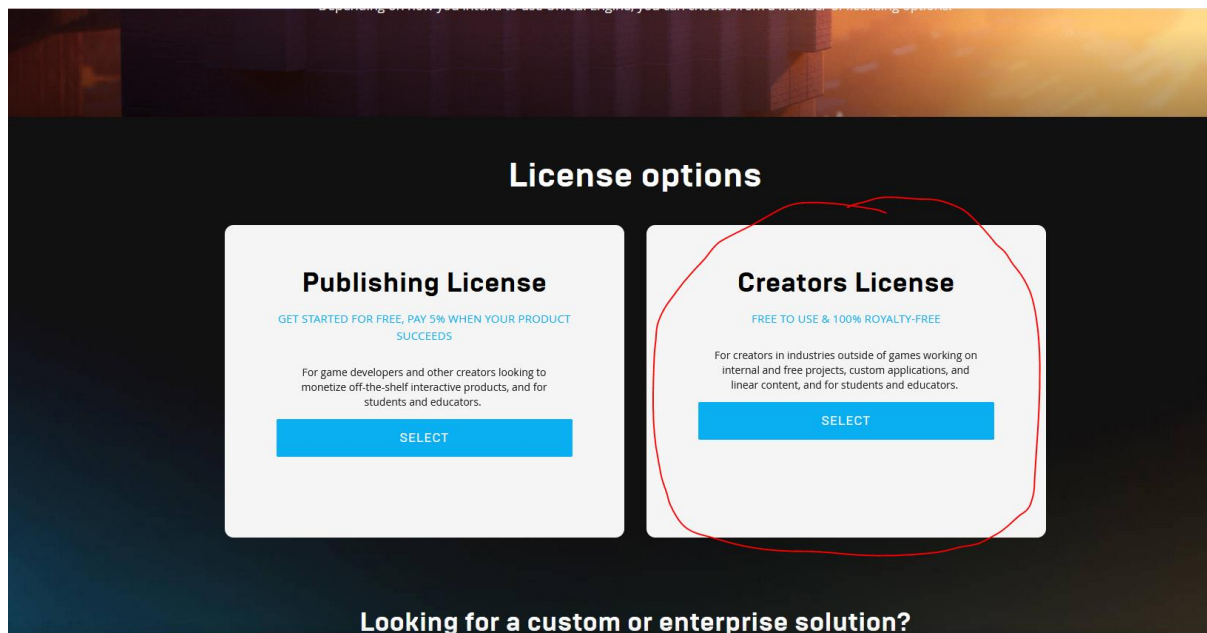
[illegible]

License options

Publishing License

GET STARTED FOR FREE, PAY 5% WHEN YOUR PRODUCT SUCCEEDS

For game developers and other creators looking to monetize off-the-shelf interactive products, and for students and educators.

SELECT

Creators License

FREE TO USE & 100% ROYALTY-FREE

For creators in industries outside of games working on internal and free projects, custom applications, and linear content, and for students and educators.

SELECT

Looking for a custom or enterprise solution?